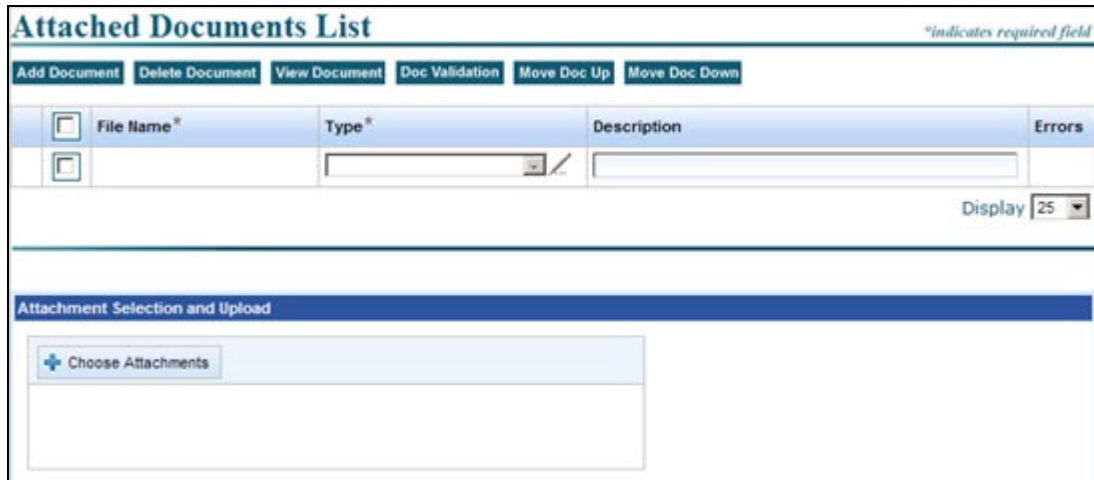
Attached Documents List

*indicates required field

Add Document Delete Document View Document Doc Validation Move Doc Up Move Doc Down

| | File Name* | Type* | Description | Errors |
|---|---|---|---|---|
| | | | | |

Display 25

Attachment Selection and Upload

Choose Attachments